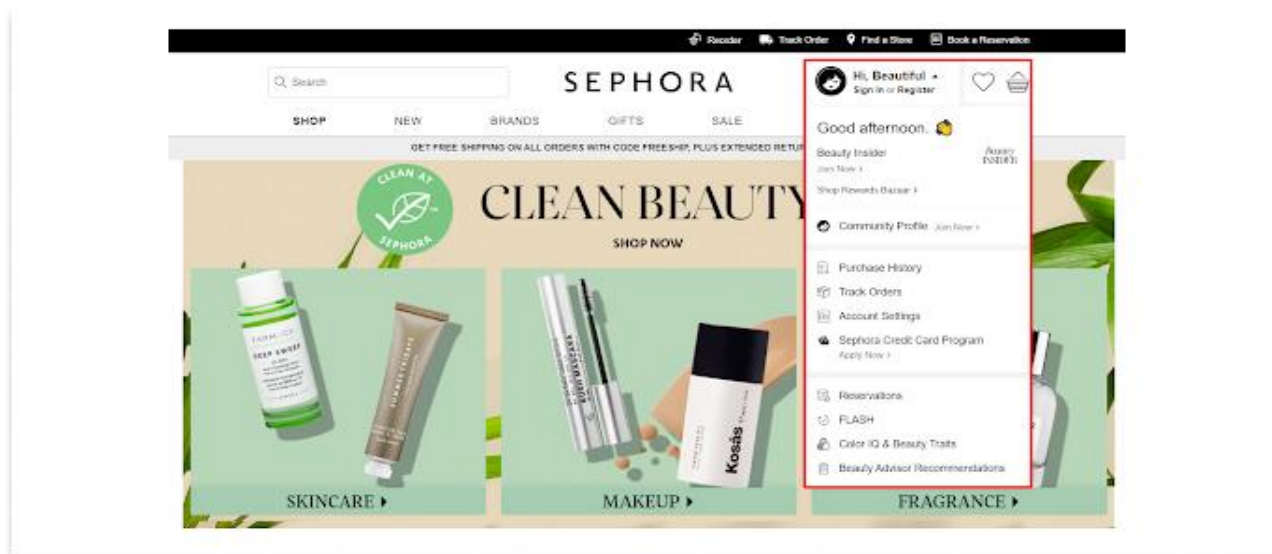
Reorder Track Order Find a Store Book a Reservation

Search

SEPHORA

Hi, Beautiful
Sign In or Register

SHOP NEW BRANDS GIFTS SALE

GET FREE SHIPPING ON ALL ORDERS WITH CODE FREESHIP, PLUS EXTENDED RETUR

CLEAN AT SEPHORA

CLEAN BEAUTY

SHOP NOW

Good afternoon.

Beauty Insider
Join Now
Beauty INSIDER

Shop Rewards Bazaar

Community Profile Join Now

Purchase History
Track Orders
Account Settings
Sephora Credit Card Program
Apply Now

Reservations
FLASH
Color IQ & Beauty Traits
Beauty Advisor Recommendations

FARMACY
DEEP SWEEP

Kosas

SKINCARE
MAKEUP
FRAGRANCE